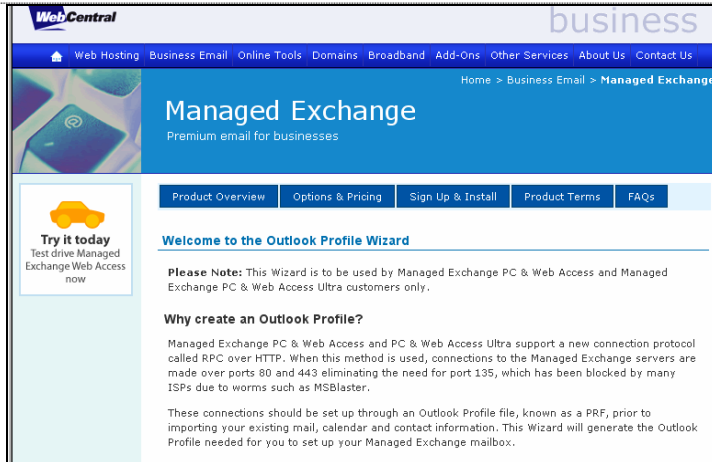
WebCentral

business

Web Hosting | Business Email | Online Tools | Domains | Broadband | Add-Ons | Other Services | About Us | Contact Us

Home > Business Email > Managed Exchange

Managed Exchange

Premium email for businesses

Try it today

Test drive Managed Exchange Web Access now

Product Overview | Options & Pricing | Sign Up & Install | Product Terms | FAQs

Welcome to the Outlook Profile Wizard

Please Note: This Wizard is to be used by Managed Exchange PC & Web Access and Managed Exchange PC & Web Access Ultra customers only.

Why create an Outlook Profile?

Managed Exchange PC & Web Access and PC & Web Access Ultra support a new connection protocol called RPC over HTTP. When this method is used, connections to the Managed Exchange servers are made over ports 80 and 443 eliminating the need for port 135, which has been blocked by many ISPs due to worms such as MSBlaster.

These connections should be set up through an Outlook Profile file, known as a PRF, prior to importing your existing mail, calendar and contact information. This Wizard will generate the Outlook Profile needed for you to set up your Managed Exchange mailbox.